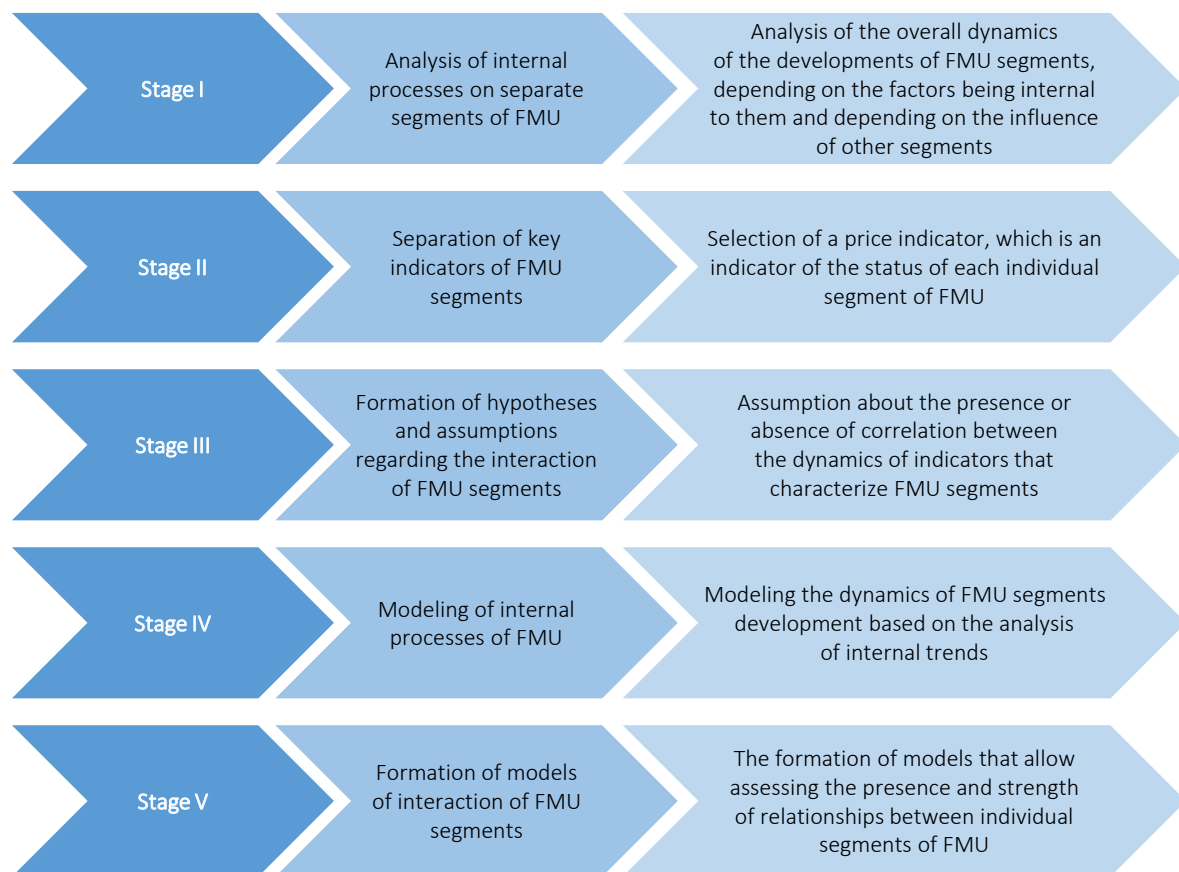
Stage I

Analysis of internal processes on separate segments of FMU

Analysis of the overall dynamics of the developments of FMU segments, depending on the factors being internal to them and depending on the influence of other segments

Stage II

Separation of key indicators of FMU segments

Selection of a price indicator, which is an indicator of the status of each individual segment of FMU

Stage III

Formation of hypotheses and assumptions regarding the interaction of FMU segments

Assumption about the presence or absence of correlation between the dynamics of indicators that characterize FMU segments

Stage IV

Modeling of internal processes of FMU

Modeling the dynamics of FMU segments development based on the analysis of internal trends

Stage V

Formation of models of interaction of FMU segments

The formation of models that allow assessing the presence and strength of relationships between individual segments of FMU